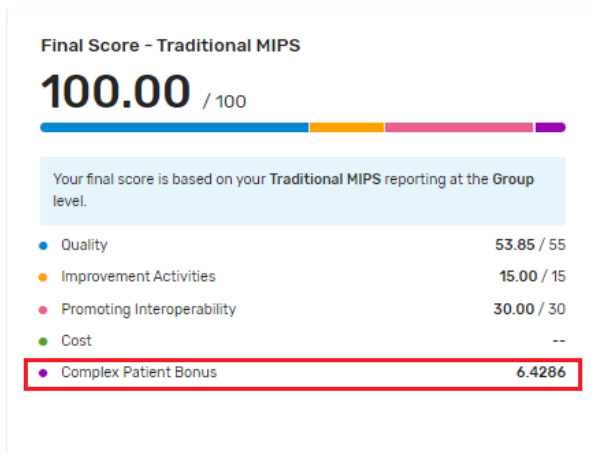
Final Score - Traditional MIPS

100.00 / 100

Your final score is based on your Traditional MIPS reporting at the Group level.

| | |
|---|---|
| Quality | 53.85 / 55 |
| Improvement Activities | 15.00 / 15 |
| Promoting Interoperability | 30.00 / 30 |
| Cost | -- |
| Complex Patient Bonus | 6.4286 |